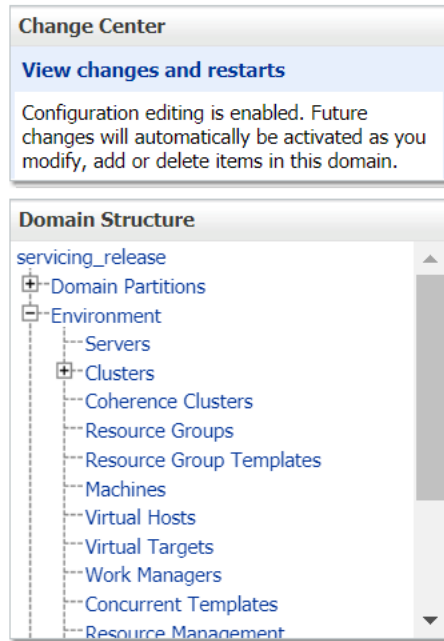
Change Center

View changes and restarts

Configuration editing is enabled. Future changes will automatically be activated as you modify, add or delete items in this domain.

Domain Structure

servicing_release
Domain Partitions
Environment
Servers
Clusters
Coherence Clusters
Resource Groups
Resource Group Templates
Machines
Virtual Hosts
Virtual Targets
Work Managers
Concurrent Templates
Resource Management